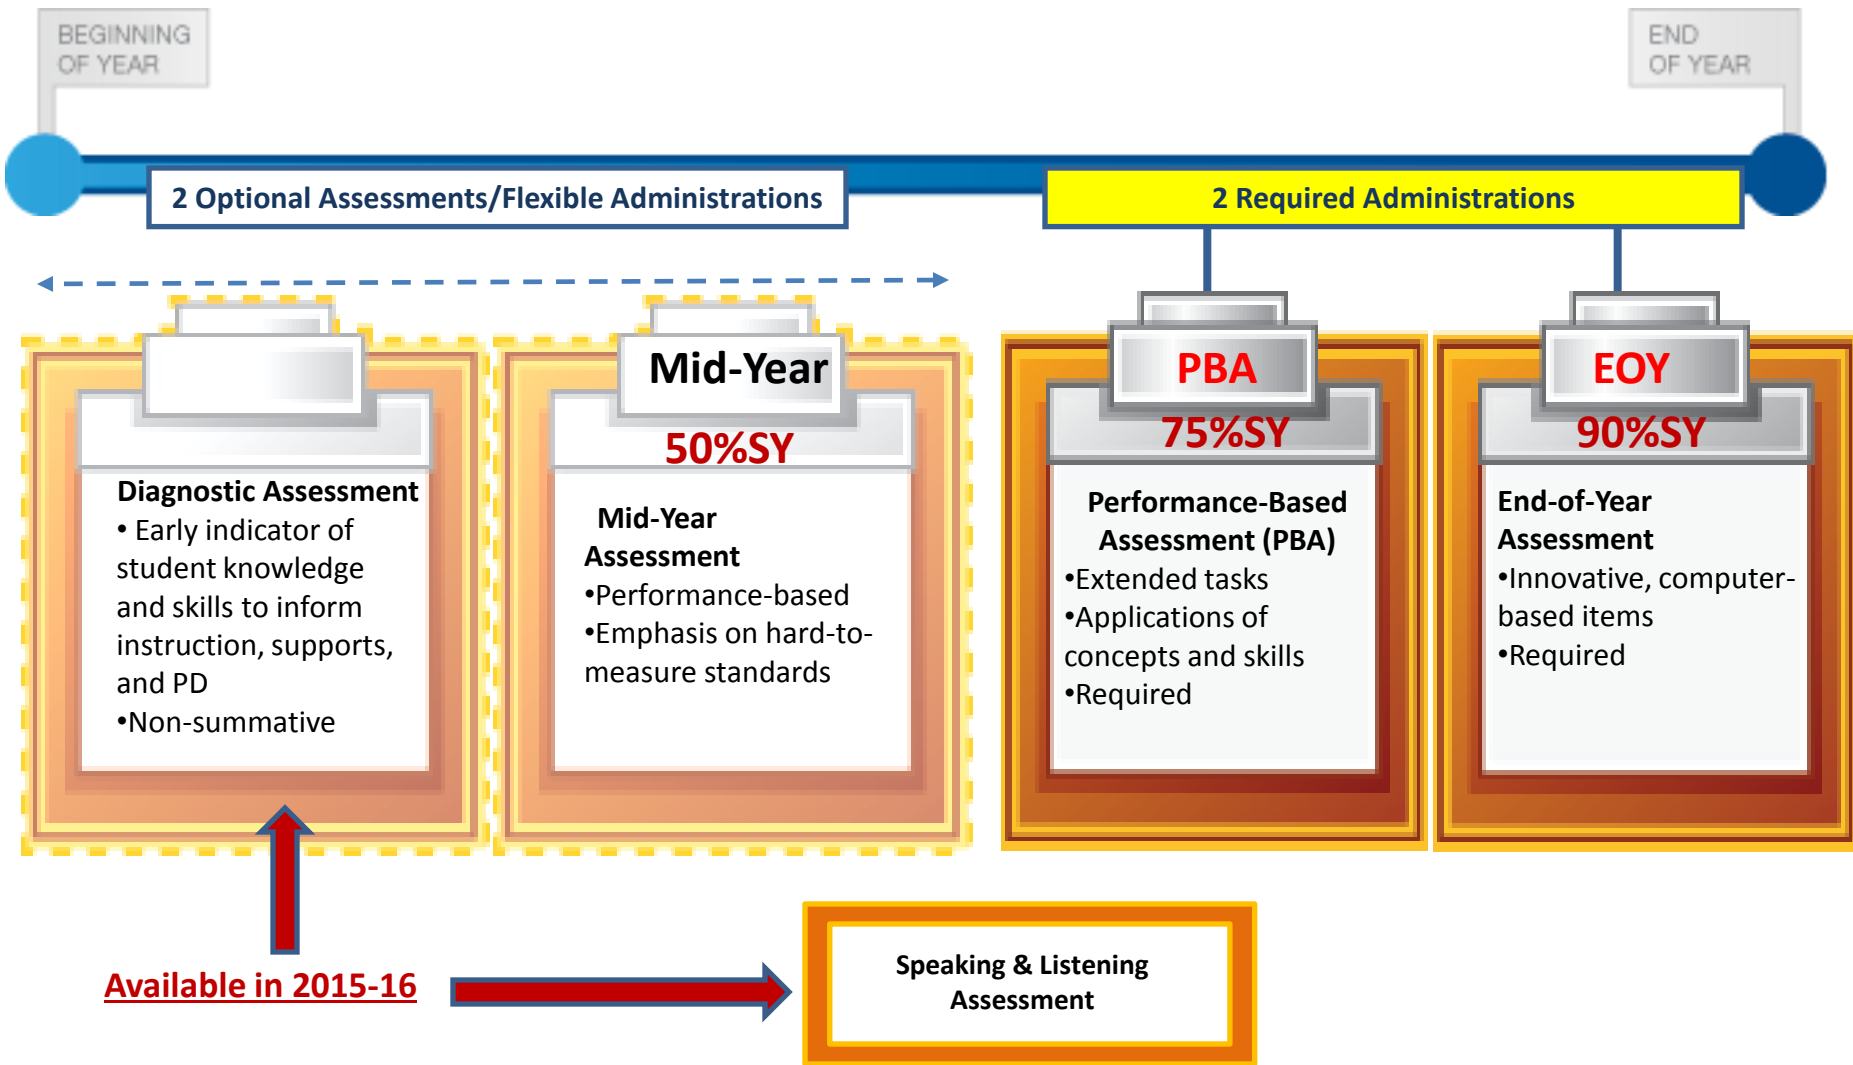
BEGINNING OF YEAR

END OF YEAR

2 Optional Assessments/Flexible Administrations

2 Required Administrations

Diagnostic Assessment
• Early indicator of student knowledge and skills to inform instruction, supports, and PD
•Non-summative

Mid-Year
50%SY
Mid-Year Assessment
•Performance-based
•Emphasis on hard-to-measure standards

PBA
75%SY
Performance-Based Assessment (PBA)
•Extended tasks
•Applications of concepts and skills
•Required

EOY
90%SY
End-of-Year Assessment
•Innovative, computer-based items
•Required

Available in 2015-16

Speaking & Listening Assessment